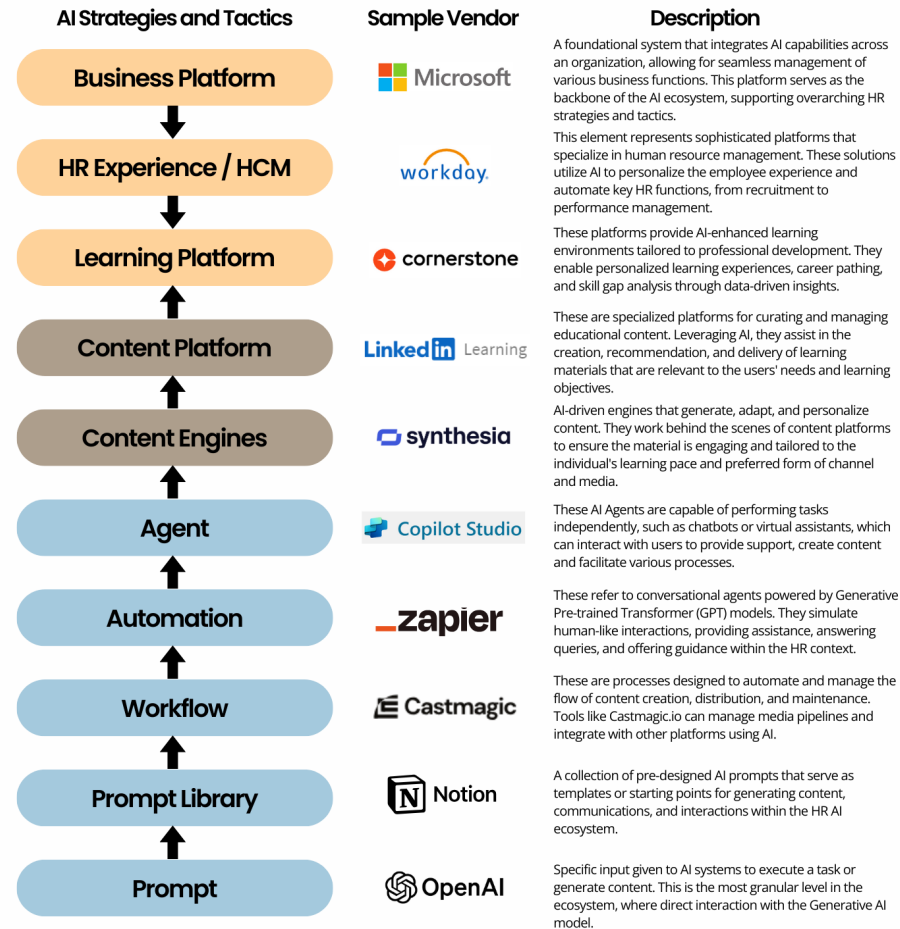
| AI Strategies and Tactics | Sample Vendor | Description |
|---|---|---|
| Business Platform | Microsoft | A foundational system that integrates AI capabilities across an organization, allowing for seamless management of various business functions. This platform serves as the backbone of the AI ecosystem, supporting overarching HR strategies and tactics. |
| HR Experience / HCM | workday. | This element represents sophisticated platforms that specialize in human resource management. These solutions utilize AI to personalize the employee experience and automate key HR functions, from recruitment to performance management. |
| Learning Platform | cornerstone | These platforms provide AI-enhanced learning environments tailored to professional development. They enable personalized learning experiences, career pathing, and skill gap analysis through data-driven insights. |
| Content Platform | LinkedIn Learning | These are specialized platforms for curating and managing educational content. Leveraging AI, they assist in the creation, recommendation, and delivery of learning materials that are relevant to the users' needs and learning objectives. |
| Content Engines | synthesia | AI-driven engines that generate, adapt, and personalize content. They work behind the scenes of content platforms to ensure the material is engaging and tailored to the individual's learning pace and preferred form of channel and media. |
| Agent | Copilot Studio | These AI Agents are capable of performing tasks independently, such as chatbots or virtual assistants, which can interact with users to provide support, create content and facilitate various processes. |
| Automation | _zapier | These refer to conversational agents powered by Generative Pre-trained Transformer (GPT) models. They simulate human-like interactions, providing assistance, answering queries, and offering guidance within the HR context. |
| Workflow | Castmagic | These are processes designed to automate and manage the flow of content creation, distribution, and maintenance. Tools like Castmagic.io can manage media pipelines and integrate with other platforms using AI. |
| Prompt Library | Notion | A collection of pre-designed AI prompts that serve as templates or starting points for generating content, communications, and interactions within the HR AI ecosystem. |
| Prompt | OpenAI | Specific input given to AI systems to execute a task or generate content. This is the most granular level in the ecosystem, where direct interaction with the Generative AI model. |